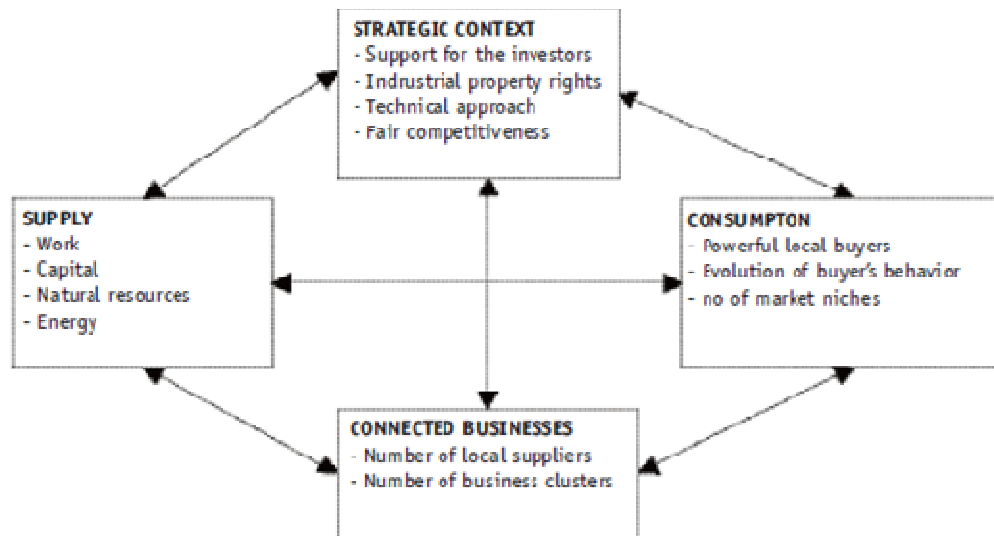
STRATEGIC CONTEXT
- Support for the investors
- Indrustrial property rights
- Technical approach
- Fair competitiveness

SUPPLY
- Work
- Capital
- Natural resources
- Energy

CONSUMPTON
- Powerful local buyers
- Evolution of buyer's behavior
- no of market niches

CONNECTED BUSINESSES
- Number of local suppliers
- Number of busines clusters